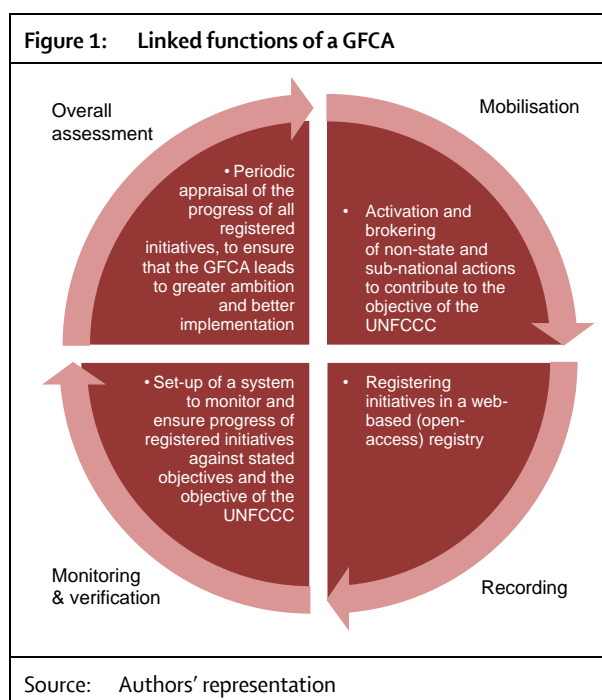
Figure 1: Linked functions of a GFCA

Overall assessment

Mobilisation

• Periodic appraisal of the progress of all registered initiatives, to ensure that the GFCA leads to greater ambition and better implementation

• Activation and brokering of non-state and sub-national actions to contribute to the objective of the UNFCCC

• Set-up of a system to monitor and ensure progress of registered initiatives against stated objectives and the objective of the UNFCCC

• Registering initiatives in a web-based (open-access) registry

Monitoring & verification

Recording

Source: Authors' representation